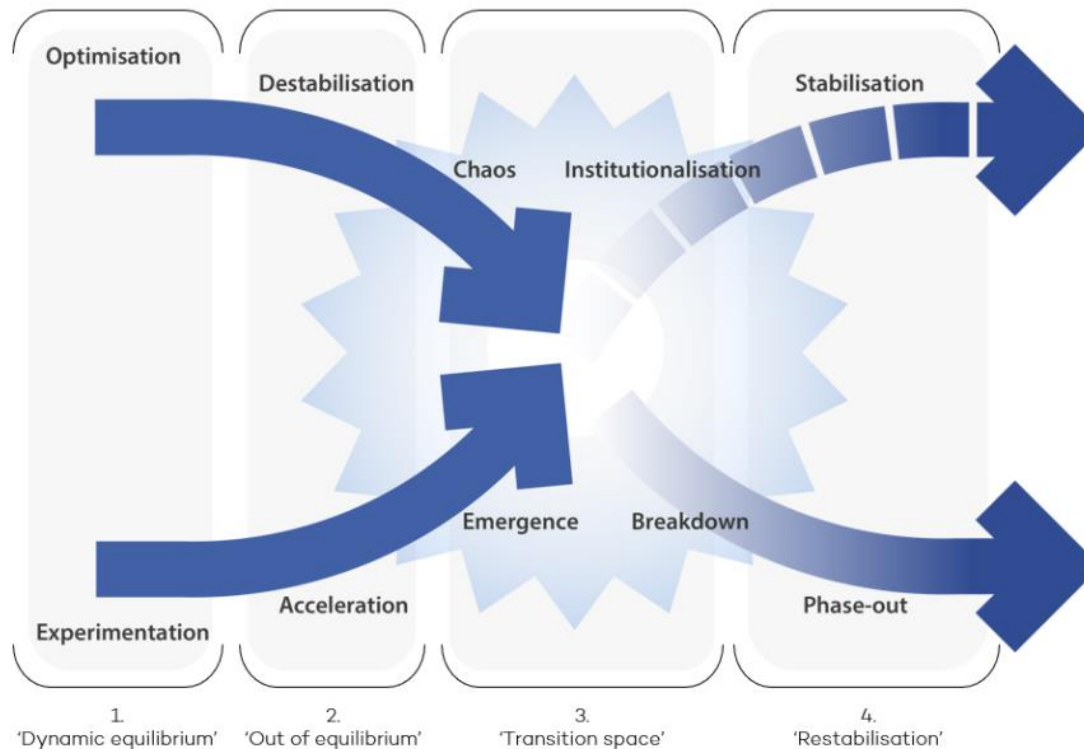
Optimisation

Destabilisation

Stabilisation

Chaos

Institutionalisation

Emergence

Breakdown

Acceleration

Phase-out

Experimentation

1.
'Dynamic equilibrium'

2.
'Out of equilibrium'

3.
'Transition space'

4.
'Restabilisation'